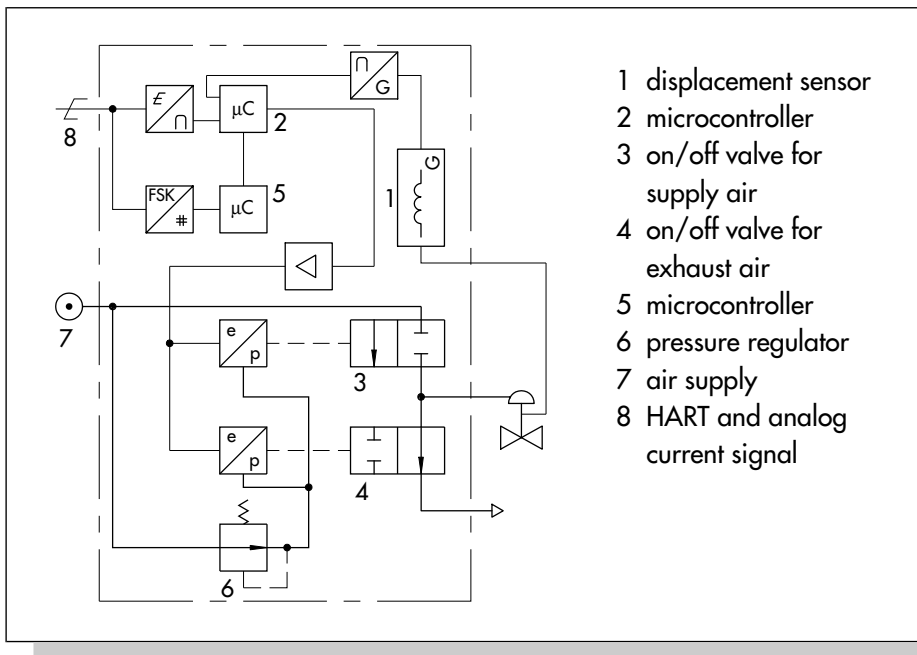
8
£
∩
μC
2
FSK
#
μC
5
∩
G
1
G
7
e
p
3
e
p
4
6

1 displacement sensor
2 microcontroller
3 on/off valve for supply air
4 on/off valve for exhaust air
5 microcontroller
6 pressure regulator
7 air supply
8 HART and analog current signal